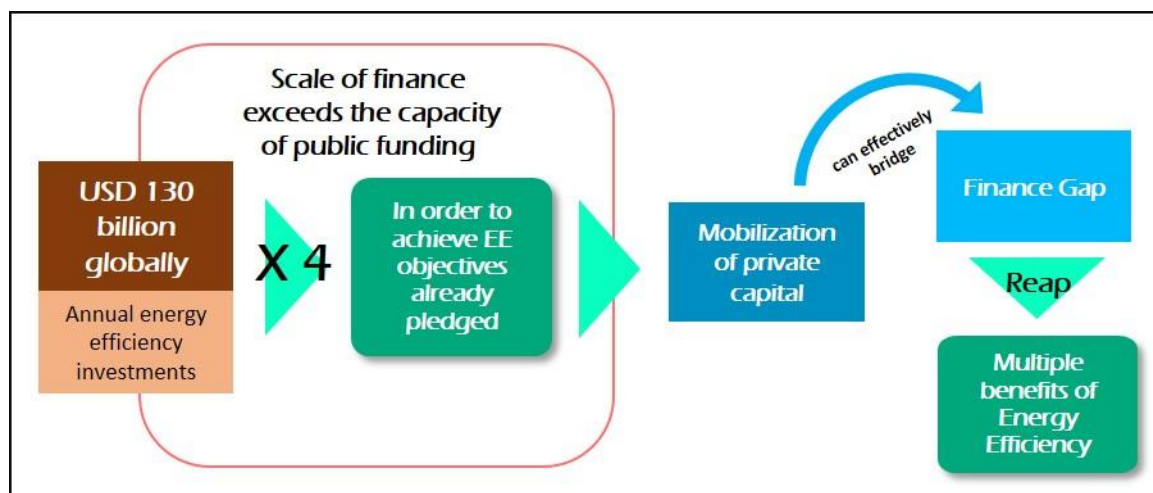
Scale of finance exceeds the capacity of public funding

USD 130 billion globally

Annual energy efficiency investments

X 4

In order to achieve EE objectives already pledged

Mobilization of private capital

can effectively bridge

Finance Gap

Reap

Multiple benefits of Energy Efficiency